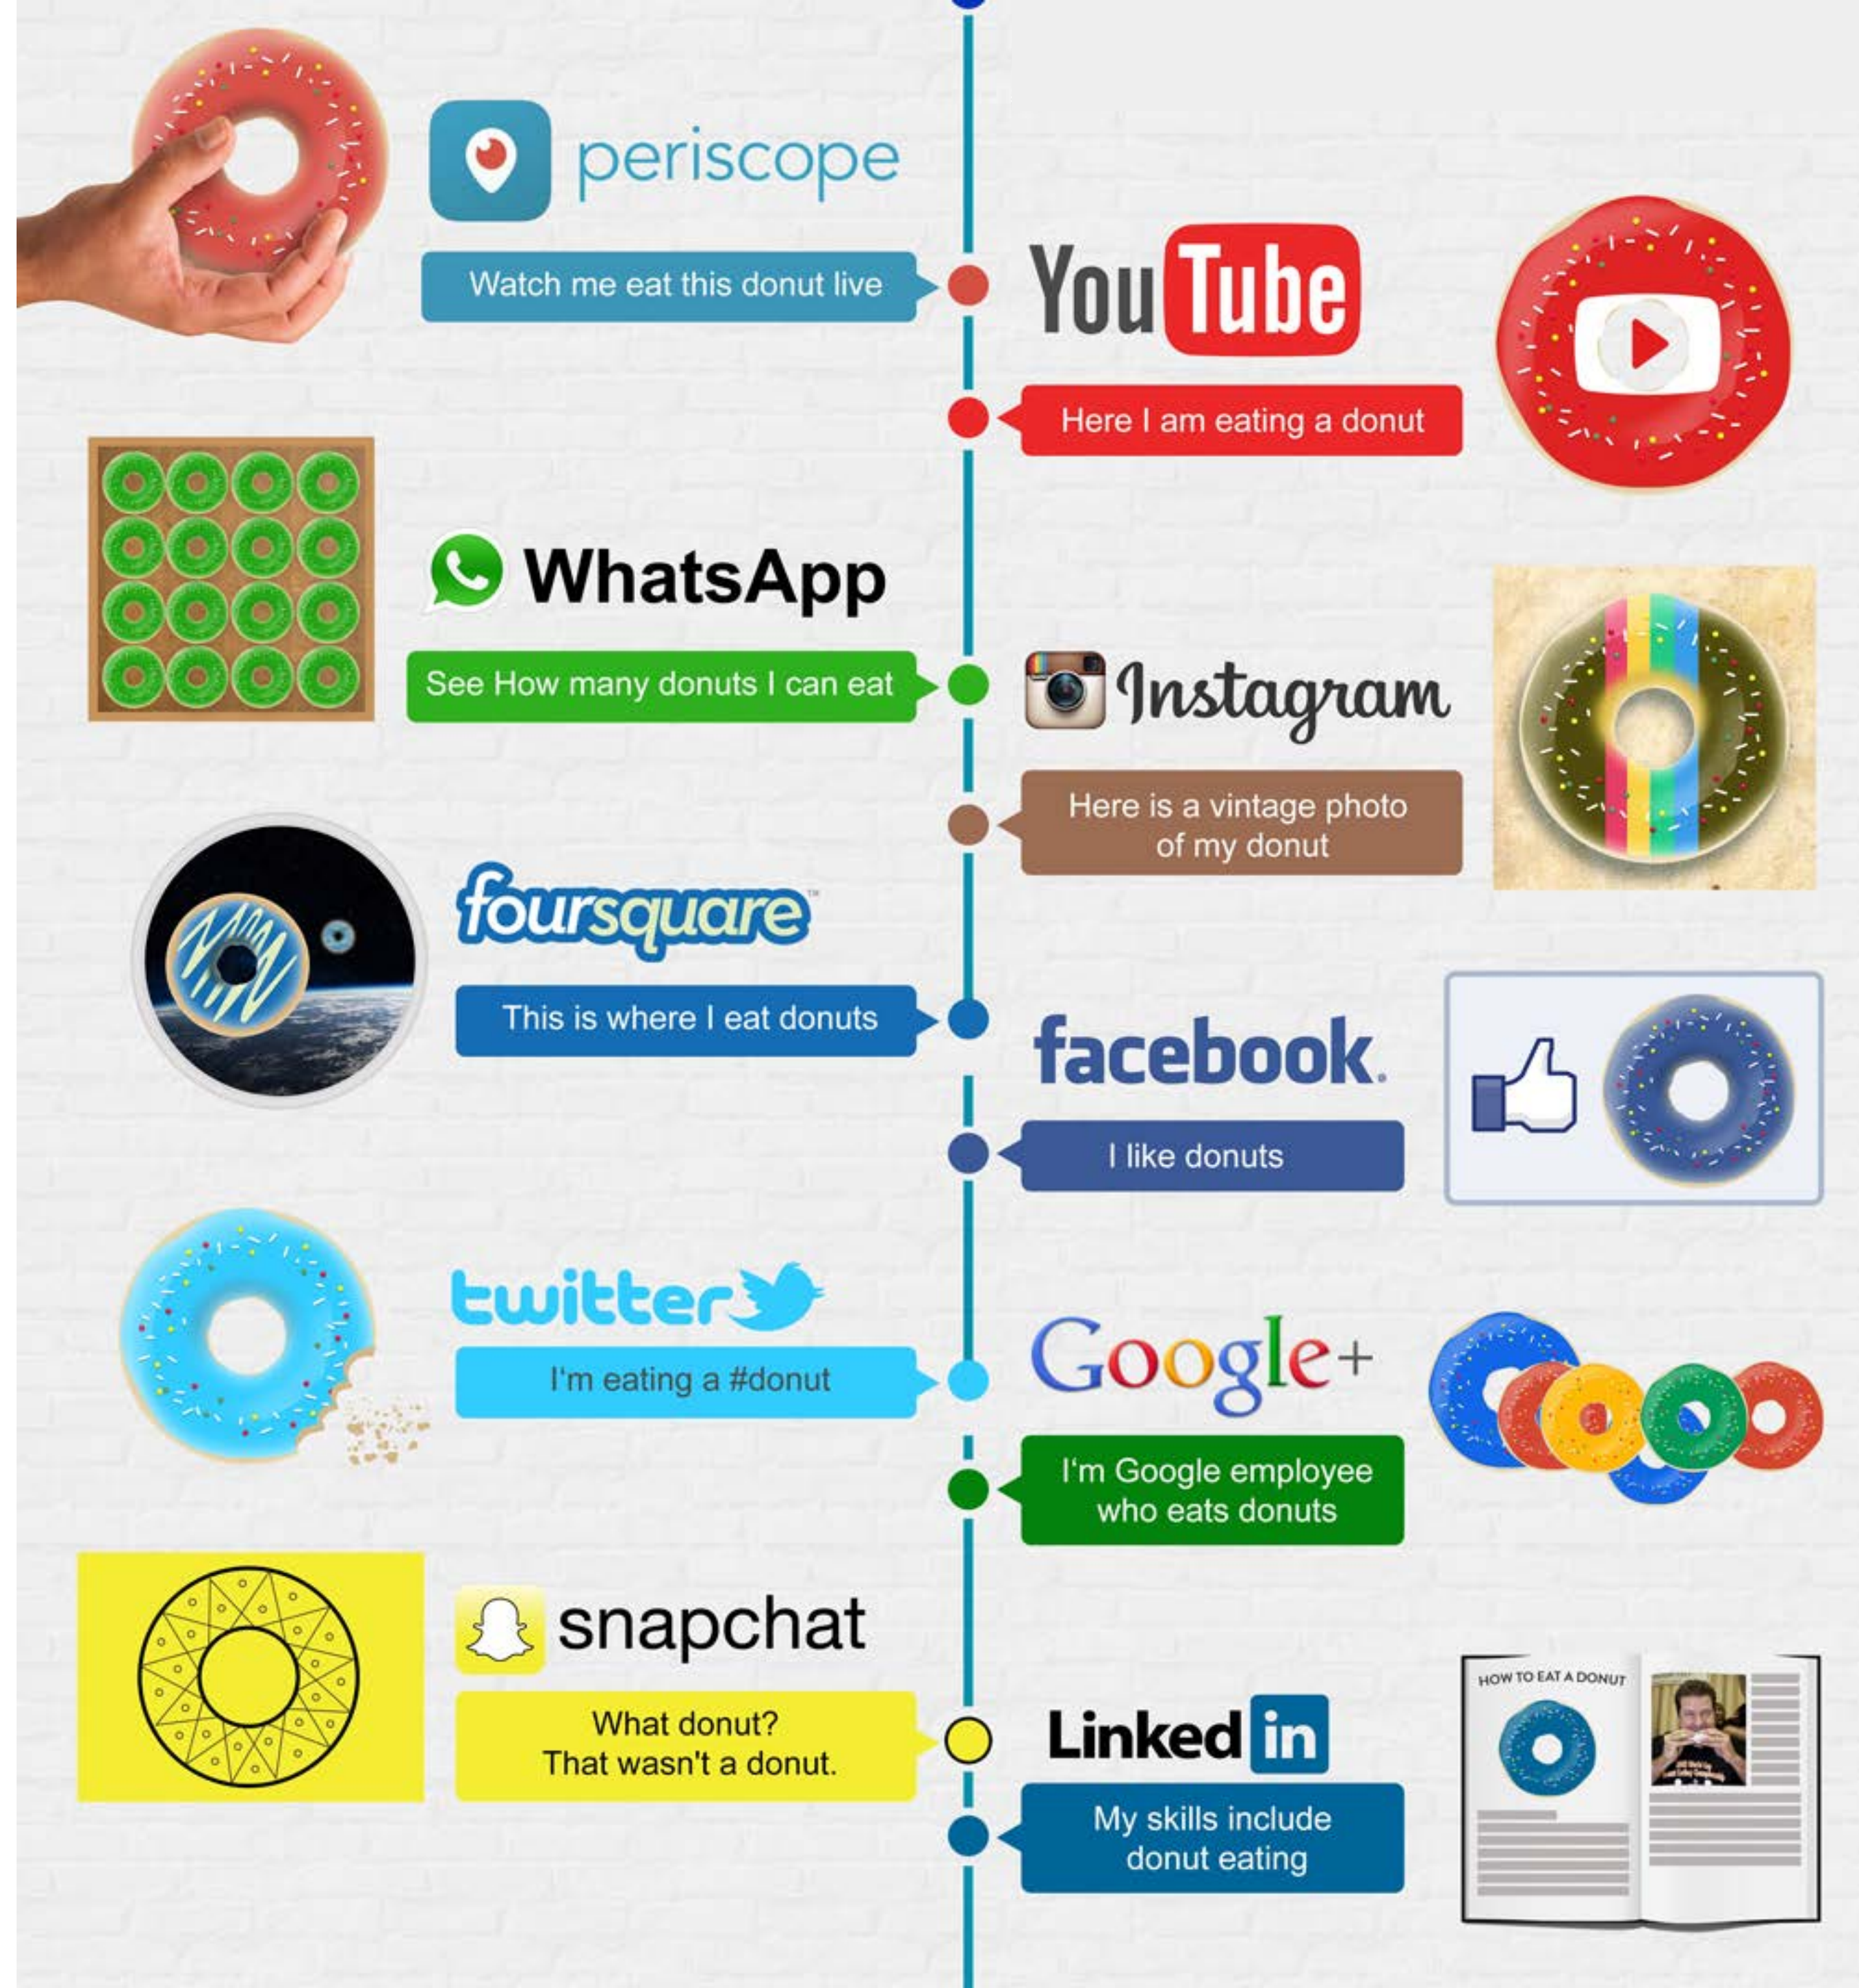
periscope

Watch me eat this donut live

YouTube

Here I am eating a donut

WhatsApp

See How many donuts I can eat

Instagram

Here is a vintage photo of my donut

foursquare

This is where I eat donuts

facebook.

I like donuts

twitter

I'm eating a #donut

Google+

I'm Google employee who eats donuts

snapchat

What donut? That wasn't a donut.

Linked in

My skills include donut eating

HOW TO EAT A DONUT